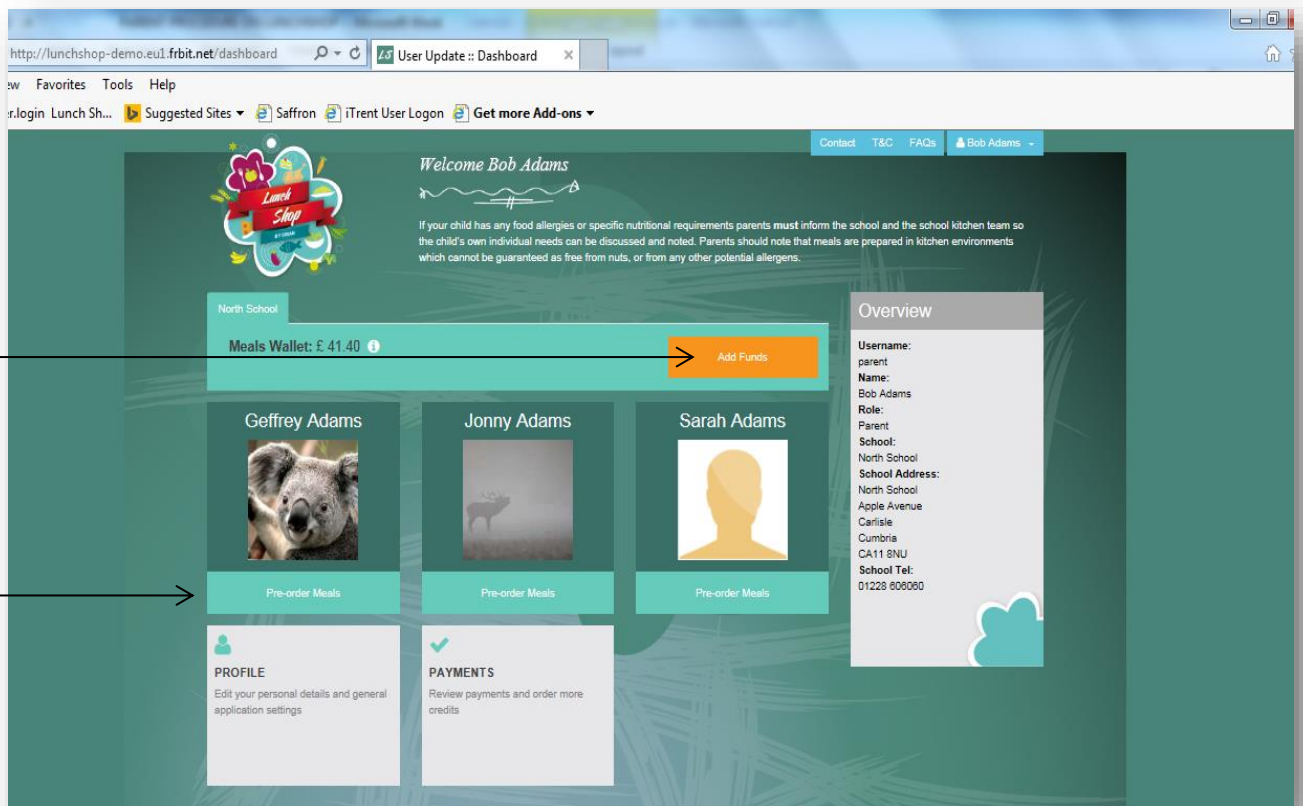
http://lunchshop-demo.eu1.frbit.net/dashboard

User Update :: Dashboard

ew Favorites Tools Help

r.login Lunch Sh... Suggested Sites ▾ Saffron iTrent User Logon Get more Add-ons ▾

Contact T&C FAQs Bob Adams

Lunch Shop

Welcome Bob Adams

If your child has any food allergies or specific nutritional requirements parents **must** inform the school and the school kitchen team so the child's own individual needs can be discussed and noted. Parents should note that meals are prepared in kitchen environments which cannot be guaranteed as free from nuts, or from any other potential allergens.

North School

Meals Wallet: £ 41.40

Add Funds

Geffrey Adams

Pre-order Meals

Jonny Adams

Pre-order Meals

Sarah Adams

Pre-order Meals

PROFILE

Edit your personal details and general application settings

PAYMENTS

Review payments and order more credits

Overview

**Username:**
parent
**Name:**
Bob Adams
**Role:**
Parent
**School:**
North School
**School Address:**
North School
Apple Avenue
Carlisle
Cumbria
CA11 8NU
**School Tel:**
01228 606060